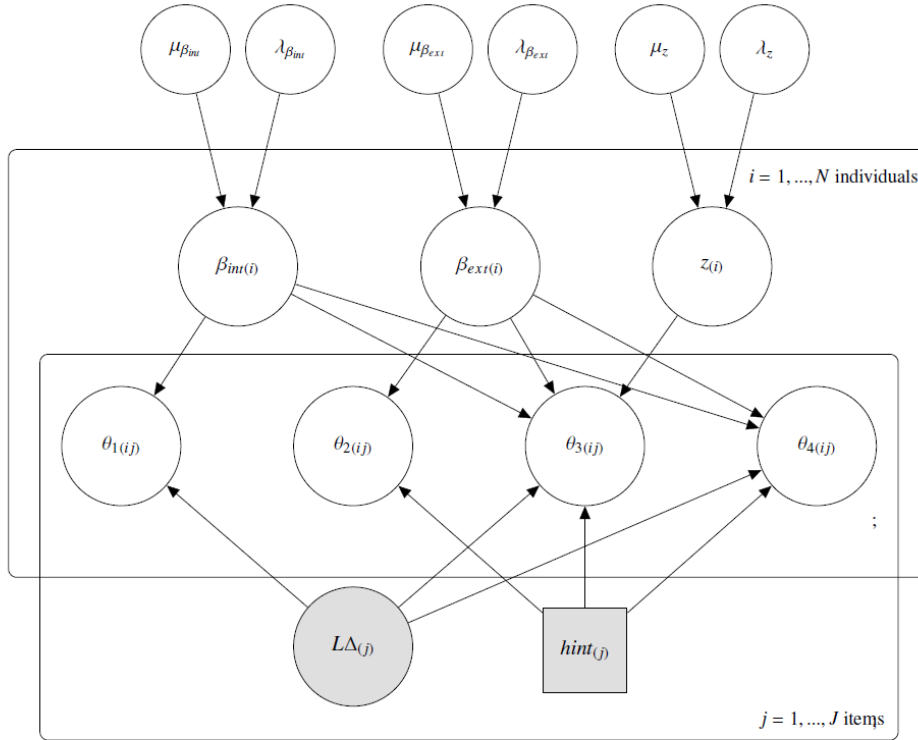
$\mu_{\beta_{int}}$ $\lambda_{\beta_{int}}$ $\mu_{\beta_{ext}}$ $\lambda_{\beta_{ext}}$ $\mu_z$ $\lambda_z$

$i = 1, ..., N$ individuals

$\beta_{int(i)}$ $\beta_{ext(i)}$ $z_{(i)}$

$\theta_{1(ij)}$ $\theta_{2(ij)}$ $\theta_{3(ij)}$ $\theta_{4(ij)}$

;

$L\Delta_{(j)}$ $hint_{(j)}$

$j = 1, ..., J$ items